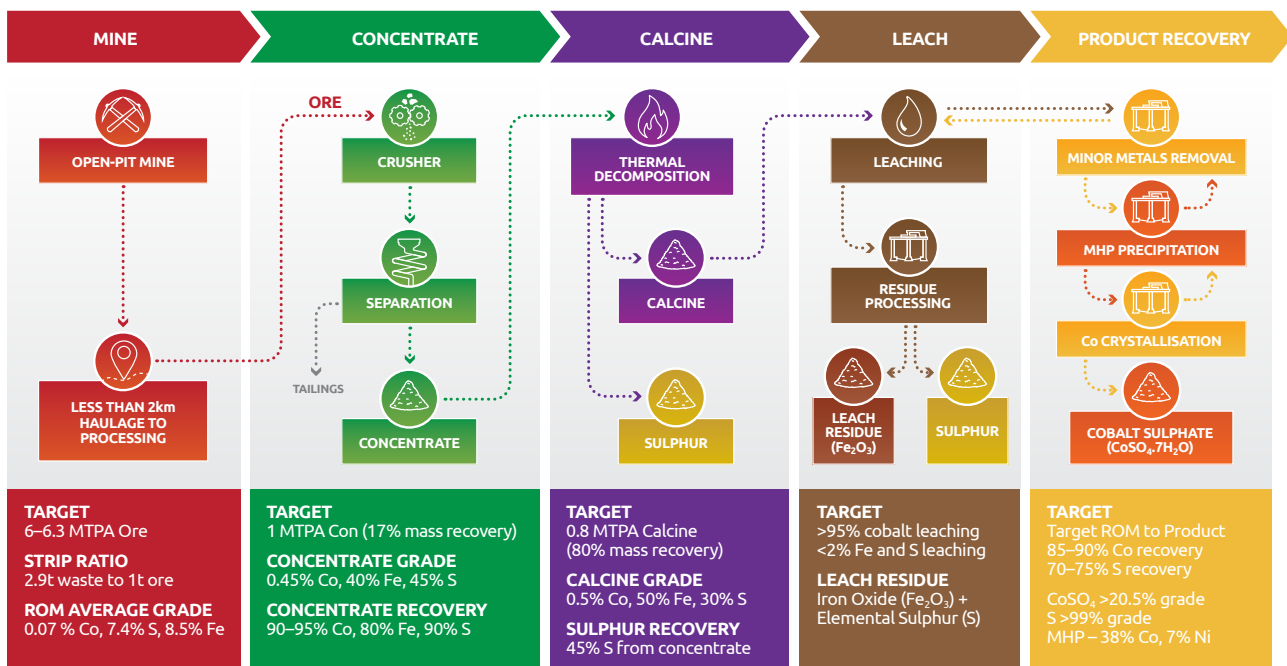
MINE

OPEN-PIT MINE

LESS THAN 2km HAULAGE TO PROCESSING

TARGET
6–6.3 MTPA Ore

STRIP RATIO
2.9t waste to 1t ore

ROM AVERAGE GRADE
0.07 % Co, 7.4% S, 8.5% Fe

CONCENTRATE

ORE

CRUSHER

SEPARATION

TAILINGS

CONCENTRATE

TARGET
1 MTPA Con (17% mass recovery)

CONCENTRATE GRADE
0.45% Co, 40% Fe, 45% S

CONCENTRATE RECOVERY
90–95% Co, 80% Fe, 90% S

CALCINE

THERMAL DECOMPOSITION

CALCINE

SULPHUR

TARGET
0.8 MTPA Calcine
(80% mass recovery)

CALCINE GRADE
0.5% Co, 50% Fe, 30% S

SULPHUR RECOVERY
45% S from concentrate

LEACH

LEACHING

RESIDUE PROCESSING

LEACH RESIDUE ($Fe_2O_3$)

SULPHUR

TARGET
>95% cobalt leaching
<2% Fe and S leaching

LEACH RESIDUE
Iron Oxide ($Fe_2O_3$) + Elemental Sulphur (S)

PRODUCT RECOVERY

MINOR METALS REMOVAL

MHP PRECIPITATION

Co CRYSTALLISATION

COBALT SULPHATE ($CoSO_4.7H_2O$)

TARGET
Target ROM to Product
85–90% Co recovery
70–75% S recovery

$CoSO_4$ >20.5% grade
S >99% grade
MHP – 38% Co, 7% Ni